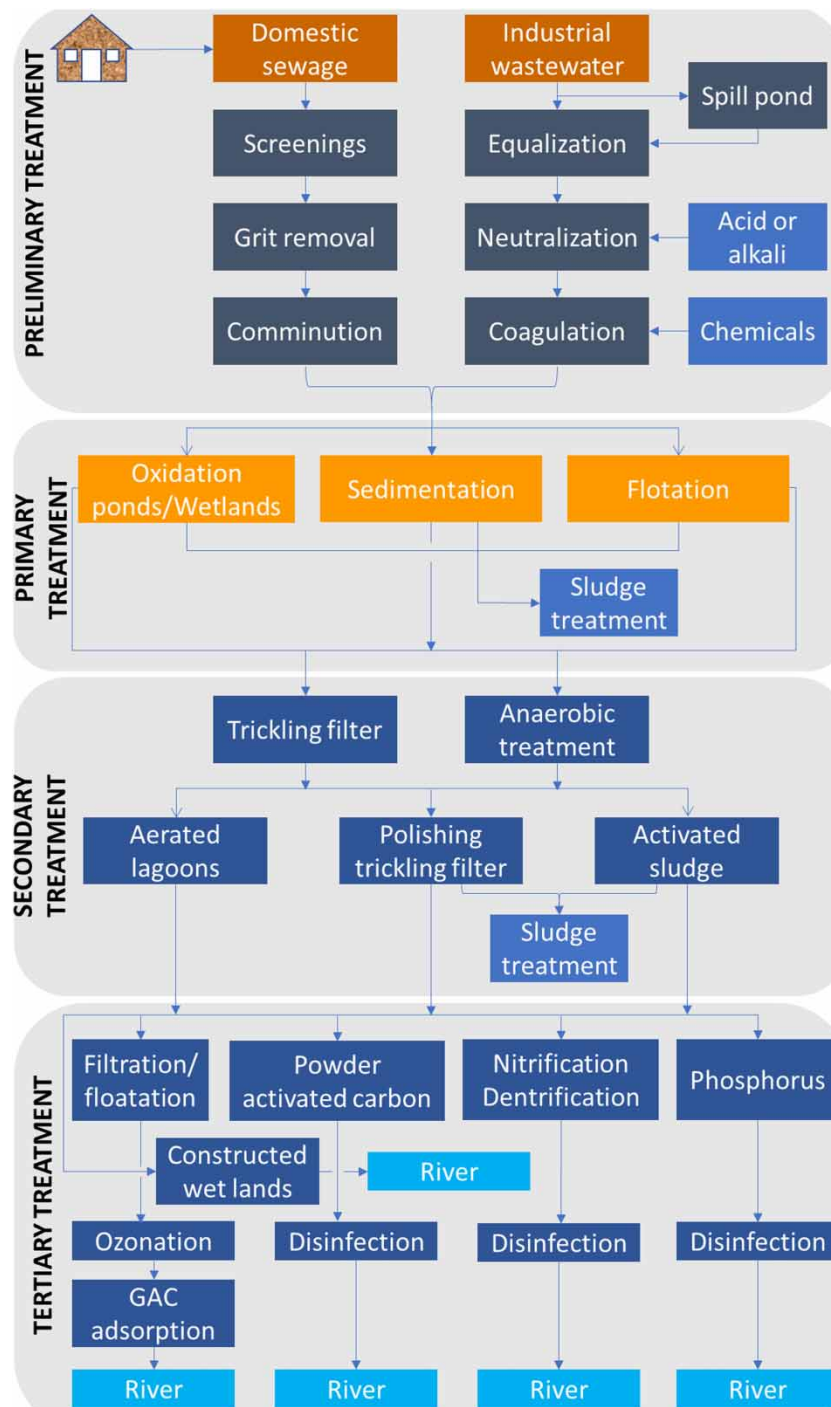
PRELIMINARY TREATMENT

Domestic sewage

Industrial wastewater

Spill pond

Screenings

Equalization

Grit removal

Neutralization

Acid or alkali

Comminution

Coagulation

Chemicals

PRIMARY TREATMENT

Oxidation ponds/Wetlands

Sedimentation

Flotation

Sludge treatment

SECONDARY TREATMENT

Trickling filter

Anaerobic treatment

Aerated lagoons

Polishing trickling filter

Activated sludge

Sludge treatment

TERTIARY TREATMENT

Filtration/ floatation

Powder activated carbon

Nitrification Dentrification

Phosphorus

Constructed wet lands

River

Ozonation

Disinfection

Disinfection

Disinfection

GAC adsorption

River

River

River

River